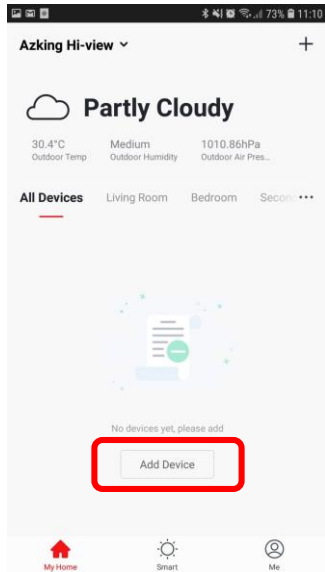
73% 11:10

Azking Hi-view

+

Partly Cloudy

30.4°C
Outdoor Temp

Medium
Outdoor Humidity

1010.86hPa
Outdoor Air Pres...

All Devices Living Room Bedroom Secon

No devices yet, please add

Add Device

My Home Smart Me